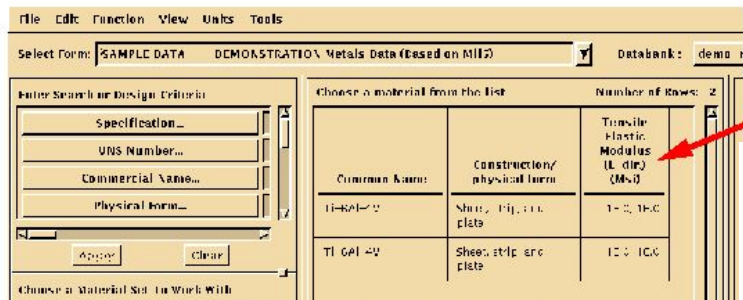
File Edit Function View Units Tools

Select Form: SAMPLE DATA DEMONSTRATION Metals Data (Based on MIL5)

Databank: demo

Enter Search or Design Criteria

Specification...

UNS Number...

Commercial Name...

Physical Form...

Apply

Clear

Choose a Material Set to Work With

Choose a material from the list

Number of Rows: 2

| Common Name | Construction/ physical form | Tensile Elastic Modulus (L dir.) (Msi) |
|---|---|---|
| Ti-6Al-4V | Sheet, strip, and plate | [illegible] |
| Ti-6Al-4V | Sheet, strip and plate | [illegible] |